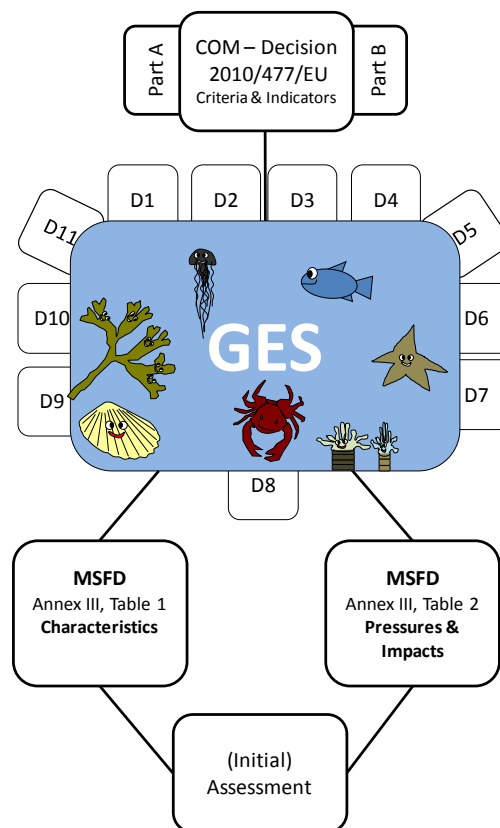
Part A

COM – Decision 2010/477/EU
Criteria & Indicators

Part B

D1

D2

D3

D4

D11

D5

D10

D6

D9

D7

GES

D8

**MSFD**
Annex III, Table 1
**Characteristics**

**MSFD**
Annex III, Table 2
**Pressures & Impacts**

(Initial)
Assessment